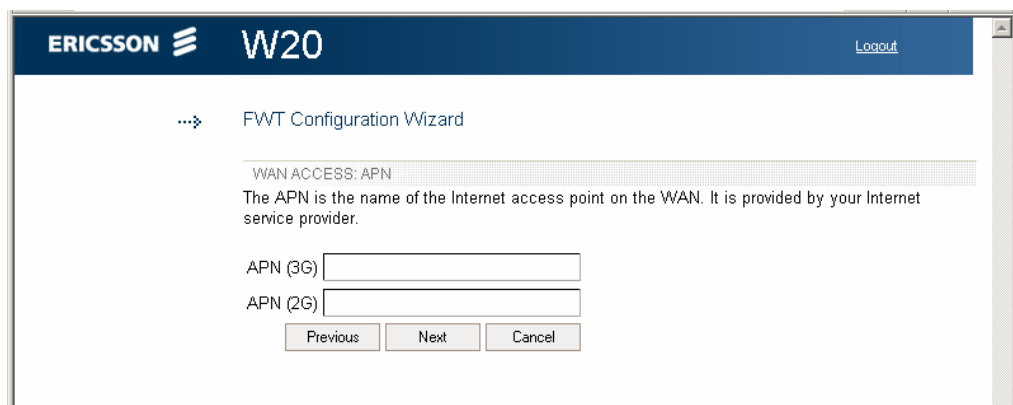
ERICSSON W20

Logout

FWT Configuration Wizard

WAN ACCESS: APN

The APN is the name of the Internet access point on the WAN. It is provided by your Internet service provider.

APN (3G)

APN (2G)

Previous Next Cancel